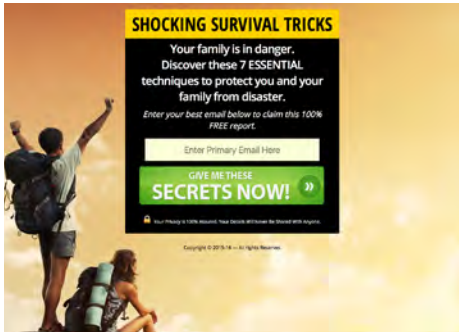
SHOCKING SURVIVAL TRICKS

Your family is in danger. Discover these 7 ESSENTIAL techniques to protect you and your family from disaster.

Enter your best email below to claim this 100% FREE report.

Enter Primary Email Here

GIVE ME THESE
SECRETS NOW!

Your Privacy is 100% Assured. Your Details Will Never Be Shared With Anyone.

Copyright © 2015-16 — All Rights Reserved.